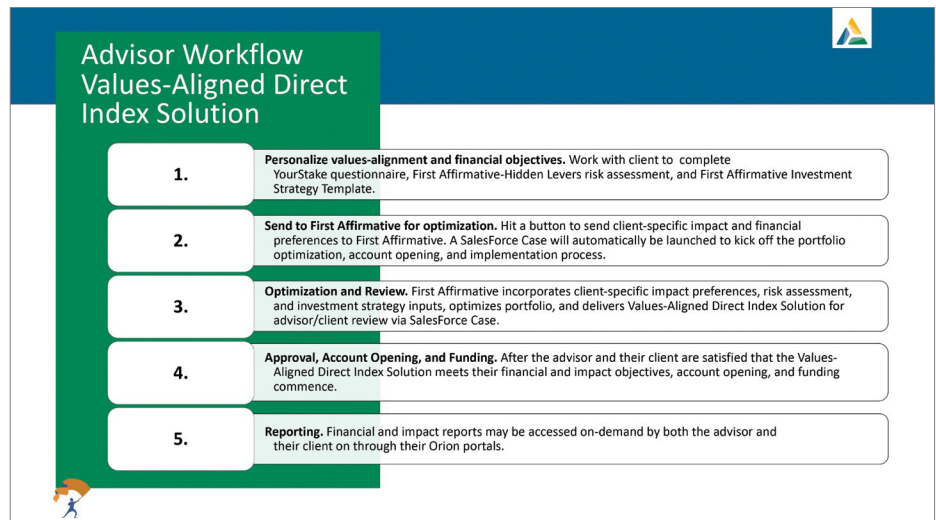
Advisor Workflow
Values-Aligned Direct Index Solution

1.

**Personalize values-alignment and financial objectives.** Work with client to complete YourStake questionnaire, First Affirmative-Hidden Levers risk assessment, and First Affirmative Investment Strategy Template.

2.

**Send to First Affirmative for optimization.** Hit a button to send client-specific impact and financial preferences to First Affirmative. A SalesForce Case will automatically be launched to kick off the portfolio optimization, account opening, and implementation process.

3.

**Optimization and Review.** First Affirmative incorporates client-specific impact preferences, risk assessment, and investment strategy inputs, optimizes portfolio, and delivers Values-Aligned Direct Index Solution for advisor/client review via SalesForce Case.

4.

**Approval, Account Opening, and Funding.** After the advisor and their client are satisfied that the Values-Aligned Direct Index Solution meets their financial and impact objectives, account opening, and funding commence.

5.

**Reporting.** Financial and impact reports may be accessed on-demand by both the advisor and their client on through their Orion portals.